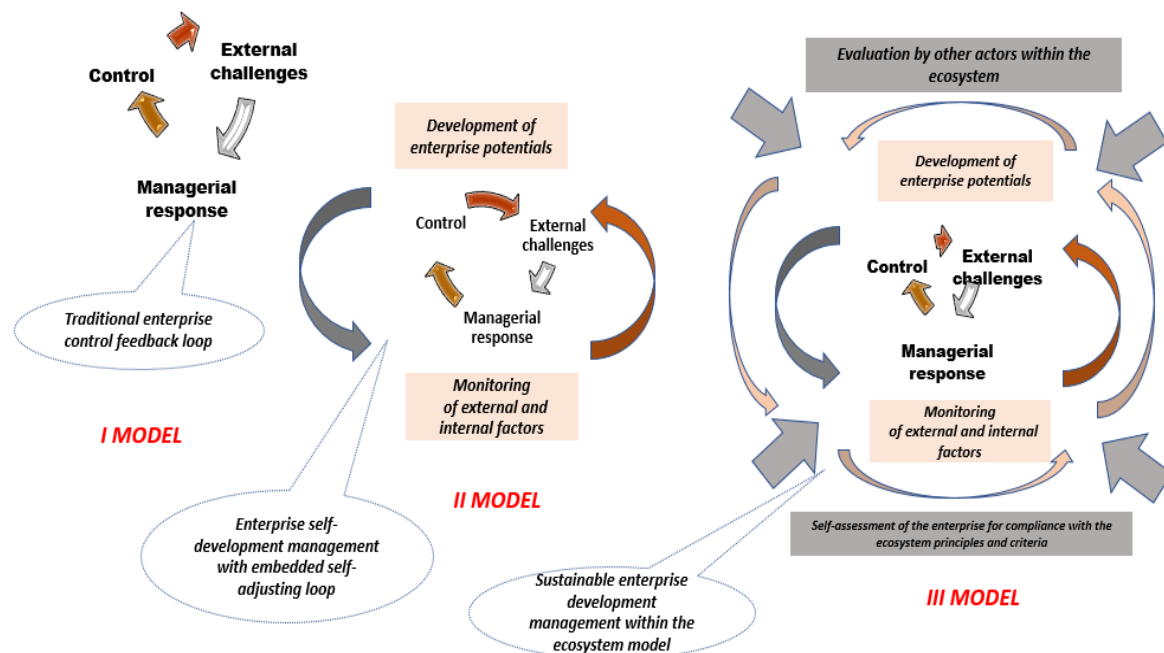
Control

External challenges

Managerial response

Traditional enterprise control feedback loop

I MODEL

Development of enterprise potentials

Control

External challenges

Managerial response

Monitoring of external and internal factors

II MODEL

Enterprise self-development management with embedded self-adjusting loop

Evaluation by other actors within the ecosystem

Development of enterprise potentials

Control

External challenges

Managerial response

Monitoring of external and internal factors

Self-assessment of the enterprise for compliance with the ecosystem principles and criteria

Sustainable enterprise development management within the ecosystem model

III MODEL